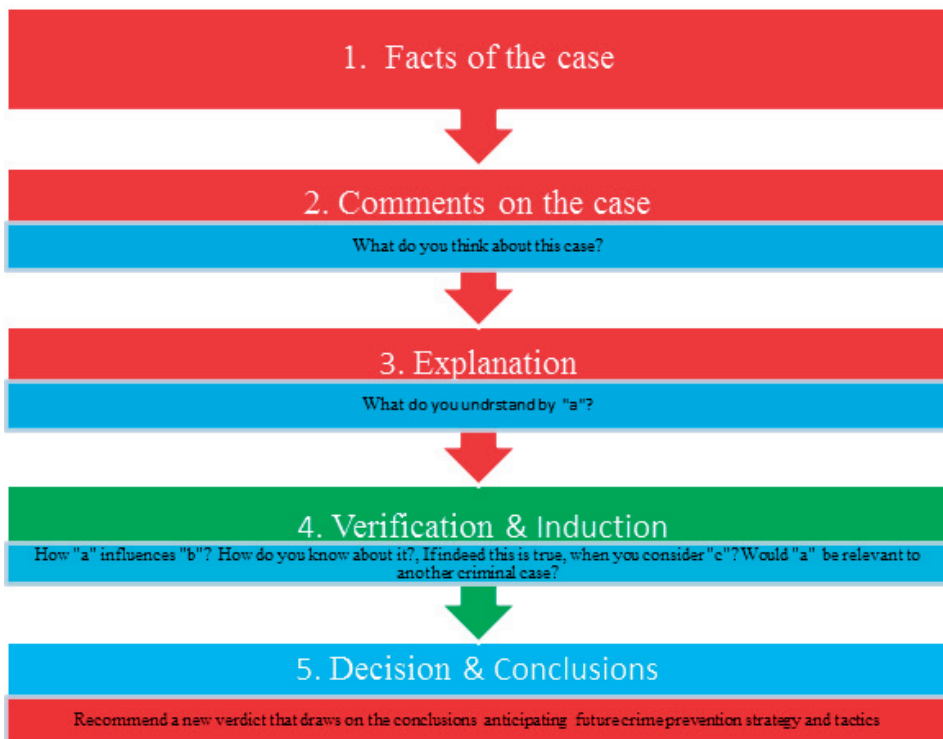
1. Facts of the case

2. Comments on the case

What do you think about this case?

3. Explanation

What do you undrstand by "a"?

4. Verification & Induction

How "a" influences "b"? How do you know about it?, If indeed this is true, when you consider "c"? Would "a" be relevant to another criminal case?

5. Decision & Conclusions

Recommend a new verdict that draws on the conclusions anticipating future crime prevention strategy and tactics